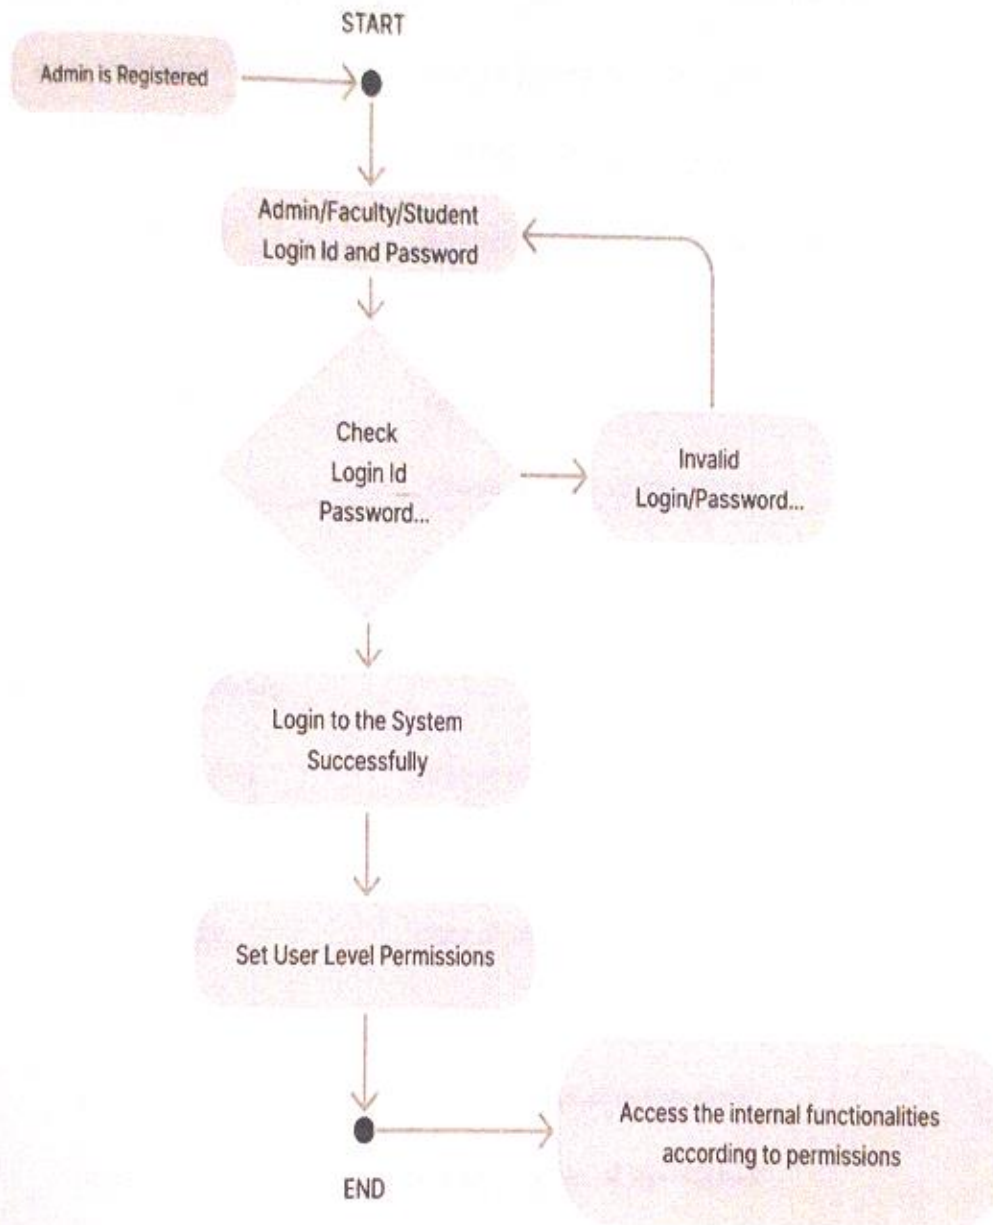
START

Admin is Registered

Admin/Faculty/Student Login Id and Password

Check Login Id Password...

Invalid Login/Password...

Login to the System Successfully

Set User Level Permissions

Access the internal functionalities according to permissions

END